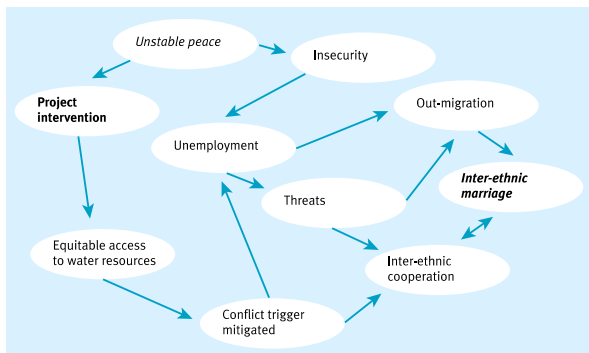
Unstable peace

Insecurity

Project intervention

Out-migration

Unemployment

Inter-ethnic marriage

Threats

Equitable access to water resources

Inter-ethnic cooperation

Conflict trigger mitigated